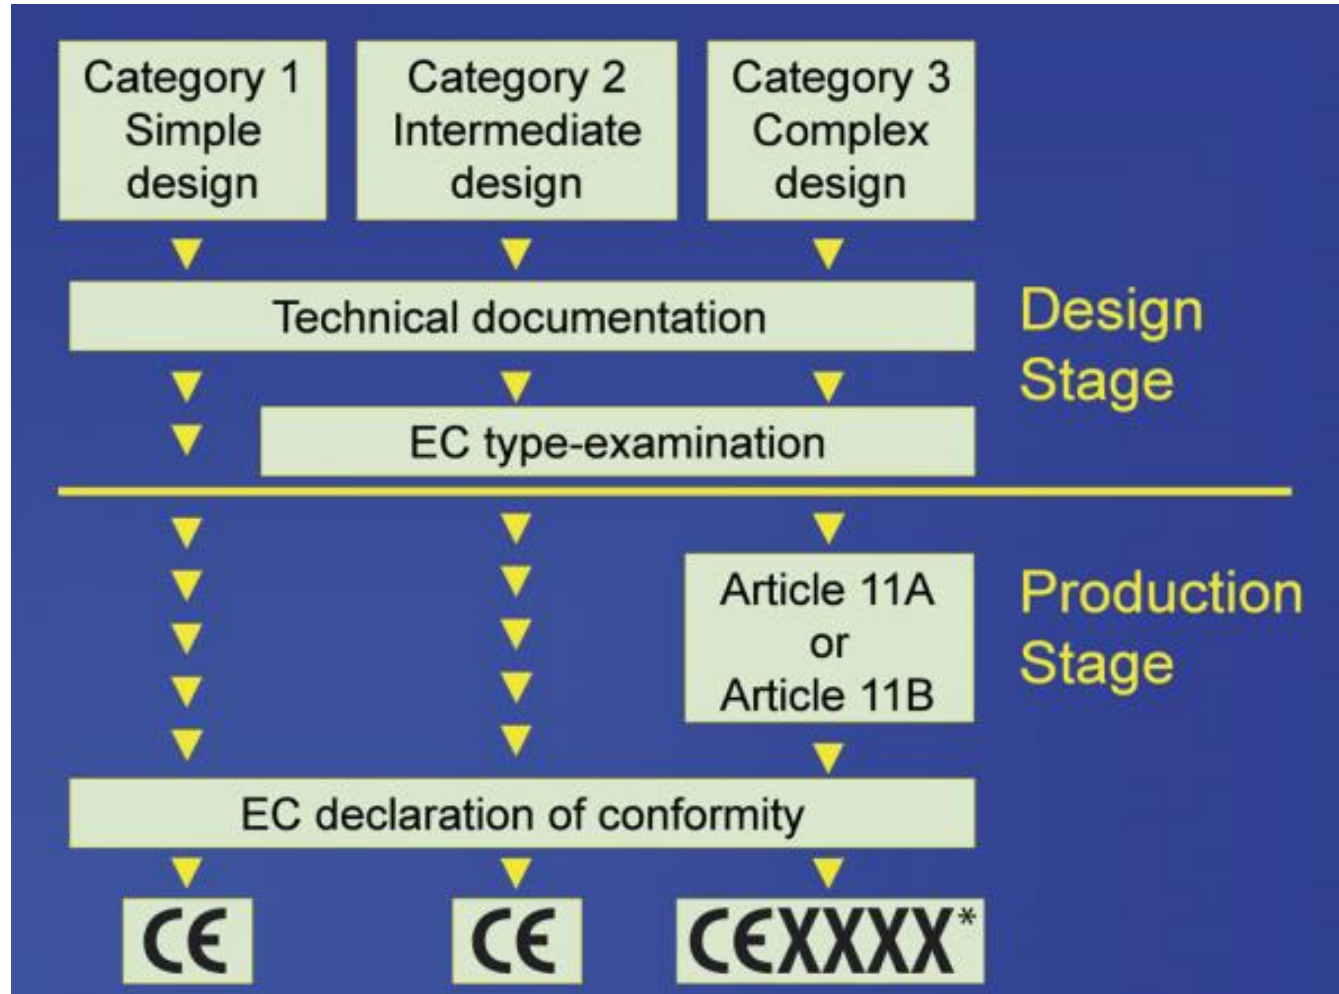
Category 1
Simple
design

Category 2
Intermediate
design

Category 3
Complex
design

Technical documentation

Design Stage

EC type-examination

Article 11A
or
Article 11B

Production Stage

EC declaration of conformity

CE

CE

CEXXXX*